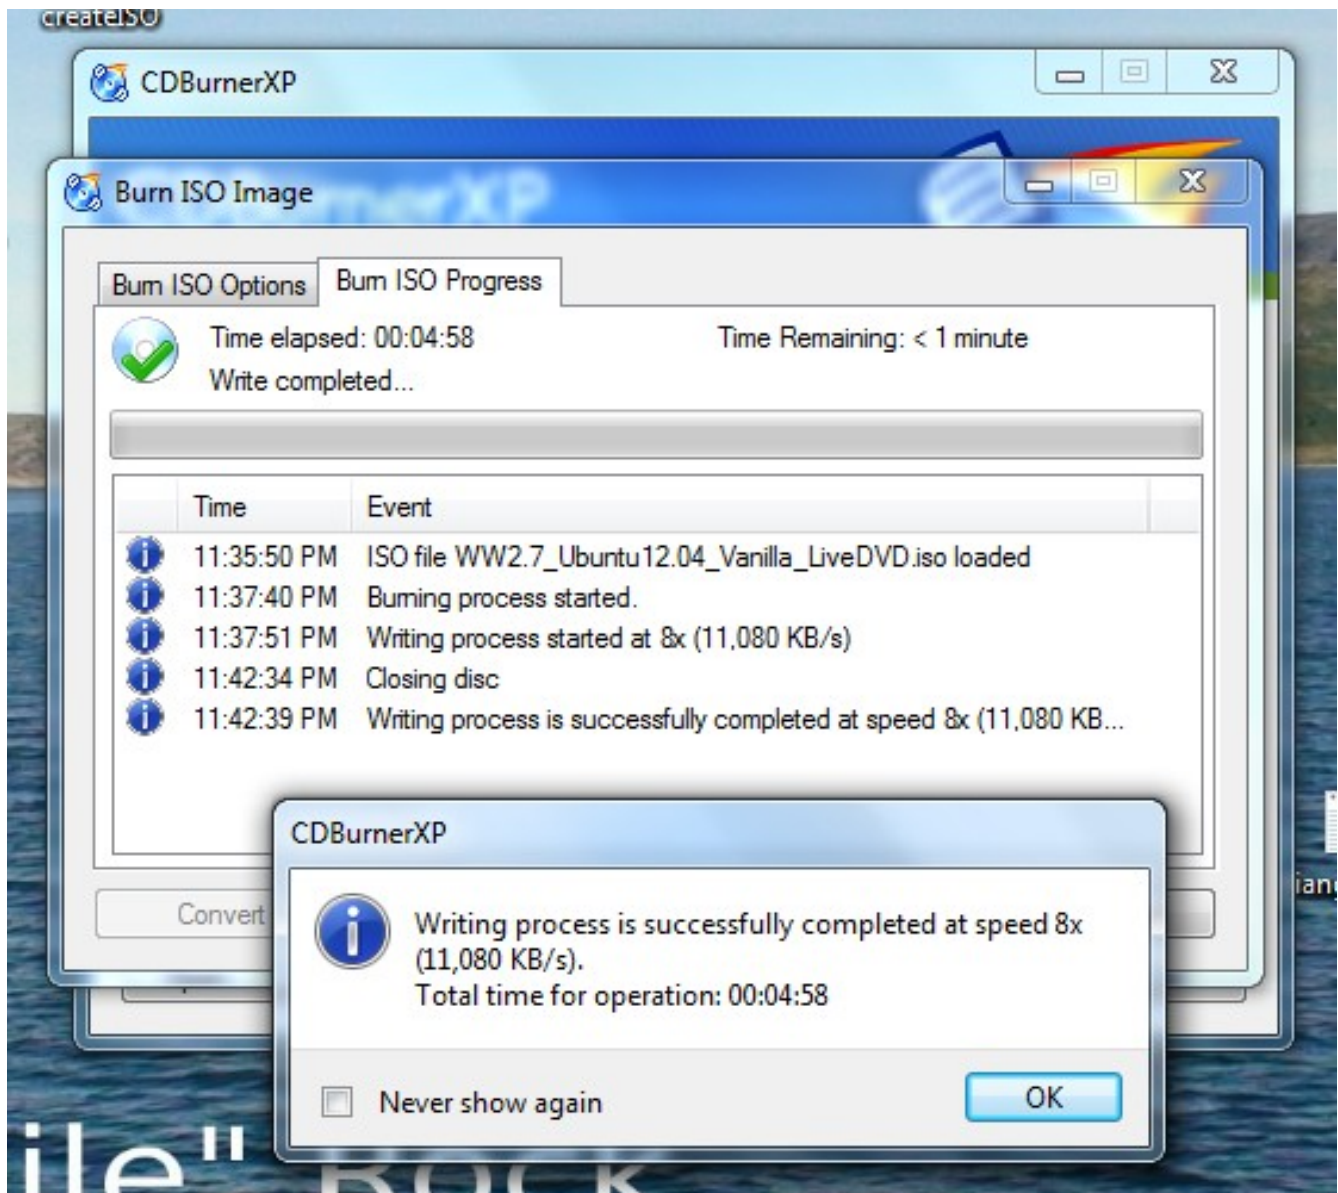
createISO

CDBurnerXP

Burn ISO Image

Burn ISO Options

Burn ISO Progress

Time elapsed: 00:04:58

Time Remaining: < 1 minute

Write completed...

| Time | Event |
|---|---|
| 11:35:50 PM | ISO file WW2.7_Ubuntu12.04_Vanilla_LiveDVD.iso loaded |
| 11:37:40 PM | Burning process started. |
| 11:37:51 PM | Writing process started at 8x (11,080 KB/s) |
| 11:42:34 PM | Closing disc |
| 11:42:39 PM | Writing process is successfully completed at speed 8x (11,080 KB... |

Convert

CDBurnerXP

Writing process is successfully completed at speed 8x (11,080 KB/s).
Total time for operation: 00:04:58

Never show again

OK

ile" Rock

ian